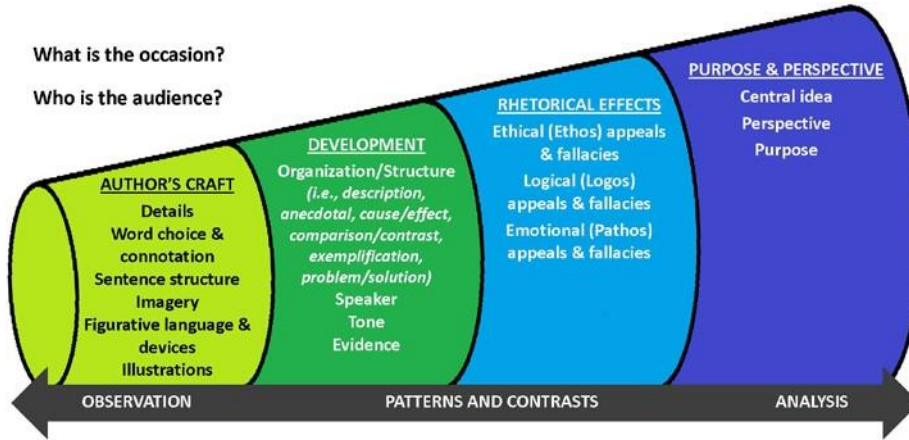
What is the occasion?

Who is the audience?

AUTHOR'S CRAFT
Details
Word choice & connotation
Sentence structure
Imagery
Figurative language & devices
Illustrations

DEVELOPMENT
Organization/Structure
(i.e., description, anecdotal, cause/effect, comparison/contrast, exemplification, problem/solution)
Speaker
Tone
Evidence

RHETORICAL EFFECTS
Ethical (Ethos) appeals & fallacies
Logical (Logos) appeals & fallacies
Emotional (Pathos) appeals & fallacies

PURPOSE & PERSPECTIVE
Central idea
Perspective
Purpose

OBSERVATION

PATTERNS AND CONTRASTS

ANALYSIS